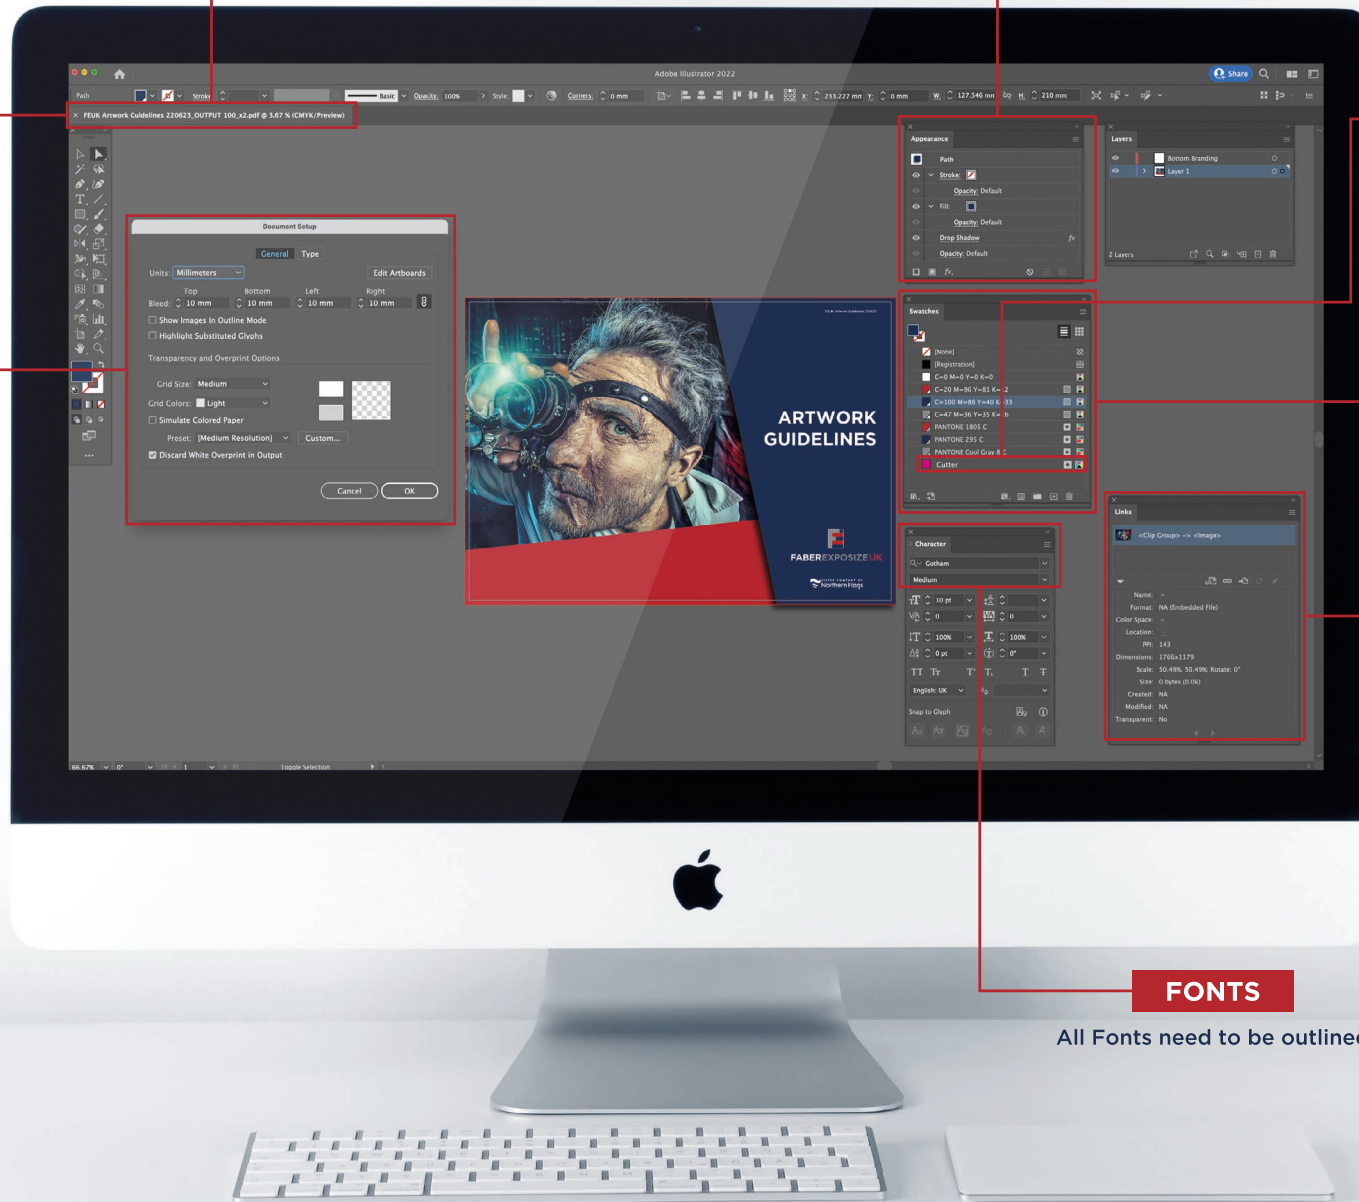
Adobe Illustrator 2022

Share

Path

Stroke

Basic

Opacity: 100%

Style:

Corners: 0 mm

X: 233.227 mm Y: 0 mm W: 127.546 mm H: 210 mm

FEUK Artwork Guidelines 220623_OUTPUT 100_x2.pdf @ 3.67 % (CMYK/Preview)

Document Setup

General Type

Units: Millimeters

Edit Artboards

Top Bottom Left Right

Bleed: 10 mm 10 mm 10 mm 10 mm

Show Images In Outline Mode

Highlight Substituted Glyphs

Transparency and Overprint Options

Grid Size: Medium

Grid Colors: Light

Simulate Colored Paper

Preset: [Medium Resolution] Custom...

Discard White Overprint in Output

Cancel OK

ARTWORK GUIDELINES

FABEREXPOSIZEUK

Northern Flags

Appearance

Path

Stroke:

Opacity: Default

Fill:

Opacity: Default

Drop Shadow

Opacity: Default

Layers

Bottom Branding

Layer 1

2 Layers

Swatches

[None]

[Registration]

C=0 M=0 Y=0 K=0

C=20 M=96 Y=81 K=12

C=100 M=86 Y=40 K=33

C=47 M=36 Y=35 K=16

PANTONE 1805 C

PANTONE 295 C

PANTONE Cool Gray 8 C

Cutter

Character

Gotham

Medium

10 pt

0

100%

100%

0 pt

0°

English: UK

Snap to Glyph

Links

<Clip Group> -> <Image>

Name: -

Format: NA (Embedded File)

Color Space: -

Location: -

PPI: 143

Dimensions: 1766x1179

Scale: 50.49%, 50.49%; Rotate: 0°

Size: 0 bytes (0.0k)

Created: NA

Modified: NA

Transparent: No

66.67%

0°

1

Toggle Selection

FONTS

All Fonts need to be outline